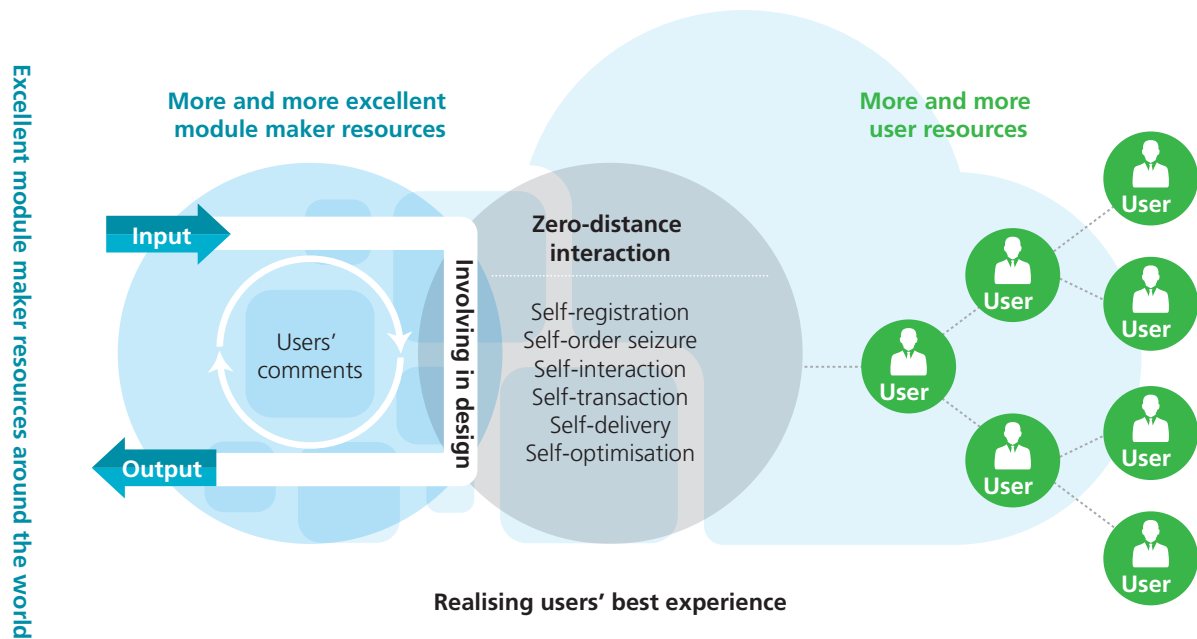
Excellent module maker resources around the world

More and more excellent module maker resources

More and more user resources

Input

Output

Users' comments

Involving in design

Zero-distance interaction

Self-registration
Self-order seizure
Self-interaction
Self-transaction
Self-delivery
Self-optimisation

User

User

User

User

User

User

User

Realising users' best experience